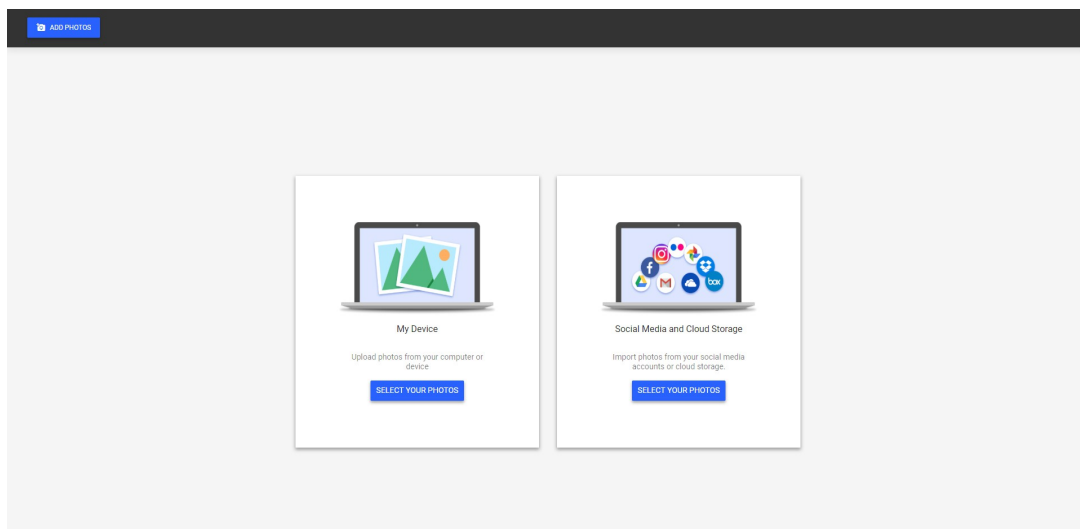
ADD PHOTOS

My Device

Upload photos from your computer or device

SELECT YOUR PHOTOS

f

box

Social Media and Cloud Storage

Import photos from your social media accounts or cloud storage.

SELECT YOUR PHOTOS